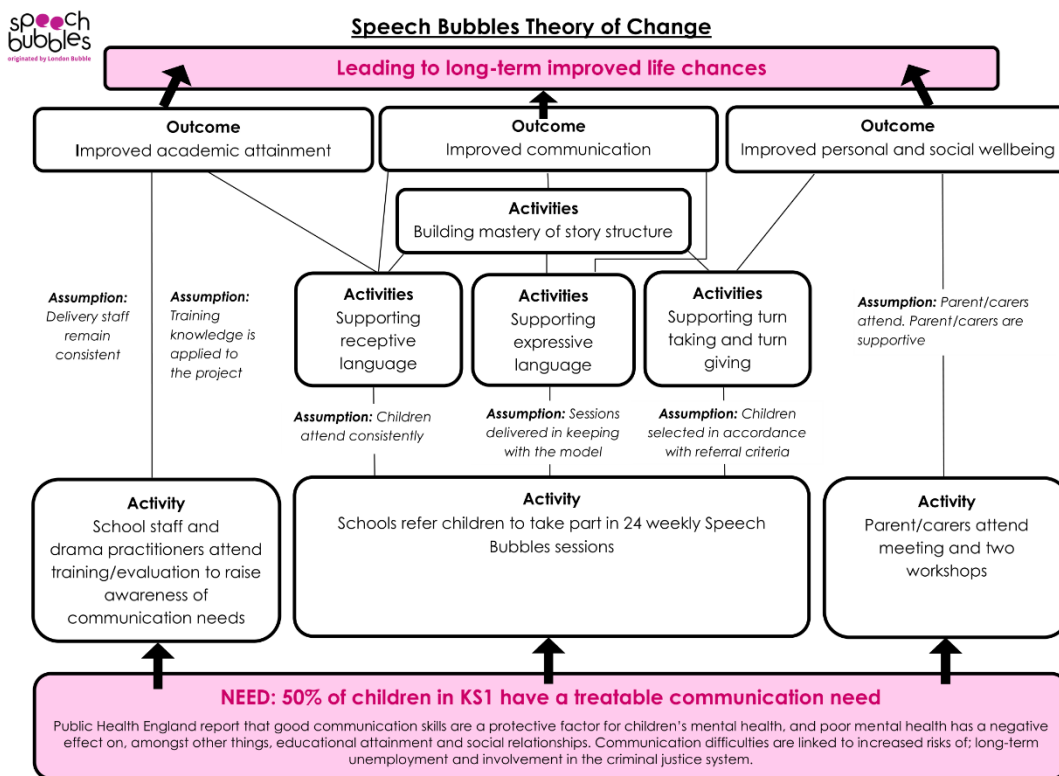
speech bubbles
originated by London Bubble

Speech Bubbles Theory of Change

Leading to long-term improved life chances

Outcome
Improved academic attainment

Outcome
Improved communication

Outcome
Improved personal and social wellbeing

Activities
Building mastery of story structure

Assumption: Delivery staff remain consistent

Assumption: Training knowledge is applied to the project

Activities
Supporting receptive language

Activities
Supporting expressive language

Activities
Supporting turn taking and turn giving

Assumption: Parent/carers attend. Parent/carers are supportive

Assumption: Children attend consistently

Assumption: Sessions delivered in keeping with the model

Assumption: Children selected in accordance with referral criteria

Activity
School staff and drama practitioners attend training/evaluation to raise awareness of communication needs

Activity
Schools refer children to take part in 24 weekly Speech Bubbles sessions

Activity
Parent/carers attend meeting and two workshops

NEED: 50% of children in KS1 have a treatable communication need

Public Health England report that good communication skills are a protective factor for children's mental health, and poor mental health has a negative effect on, amongst other things, educational attainment and social relationships. Communication difficulties are linked to increased risks of; long-term unemployment and involvement in the criminal justice system.